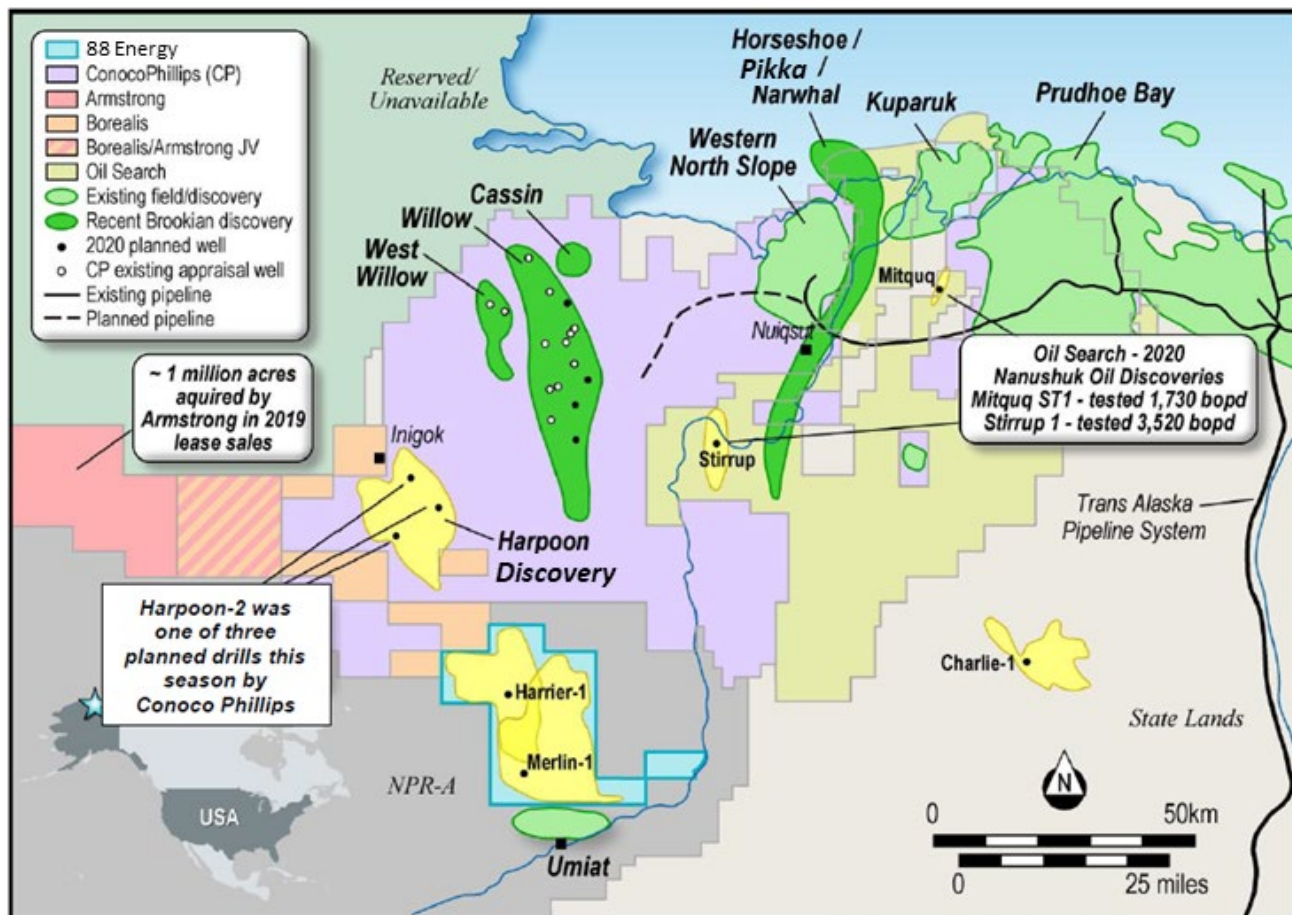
88 Energy
ConocoPhillips (CP)
Armstrong
Borealis
Borealis/Armstrong JV
Oil Search
Existing field/discovery
Recent Brookian discovery
2020 planned well
CP existing appraisal well
Existing pipeline
Planned pipeline

Reserved/
Unavailable

Horseshoe /
Pikka /
Narwhal

Kuparuk

Prudhoe Bay

Western
North Slope

Cassin

Willow

West
Willow

Mitquq

Nuiqsut

Oil Search - 2020
Nanushuk Oil Discoveries
Mitquq ST1 - tested 1,730 bopd
Stirrup 1 - tested 3,520 bopd

~ 1 million acres
aquired by
Armstrong in 2019
lease sales

Inigok

Stirrup

Harpoon
Discovery

Trans Alaska
Pipeline System

Harpoon-2 was
one of three
planned drills this
season by
Conoco Phillips

Harrier-1

Merlin-1

Charlie-1

State Lands

USA

NPR-A

Umiat

N

0
50km
0
25 miles